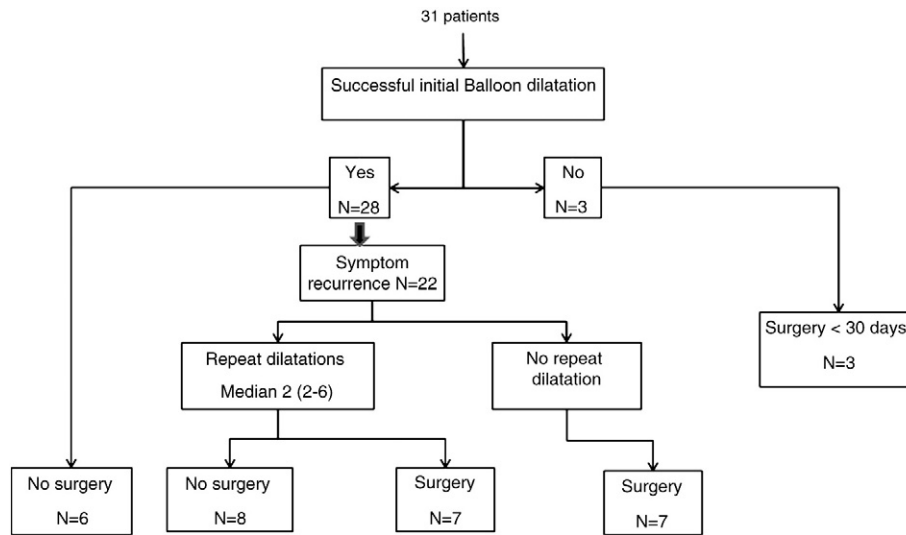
31 patients

Successful initial Balloon dilatation

Yes
N=28

No
N=3

Symptom recurrence N=22

Repeat dilatations
Median 2 (2-6)

No repeat dilatation

Surgery < 30 days
N=3

No surgery
N=6

No surgery
N=8

Surgery
N=7

Surgery
N=7